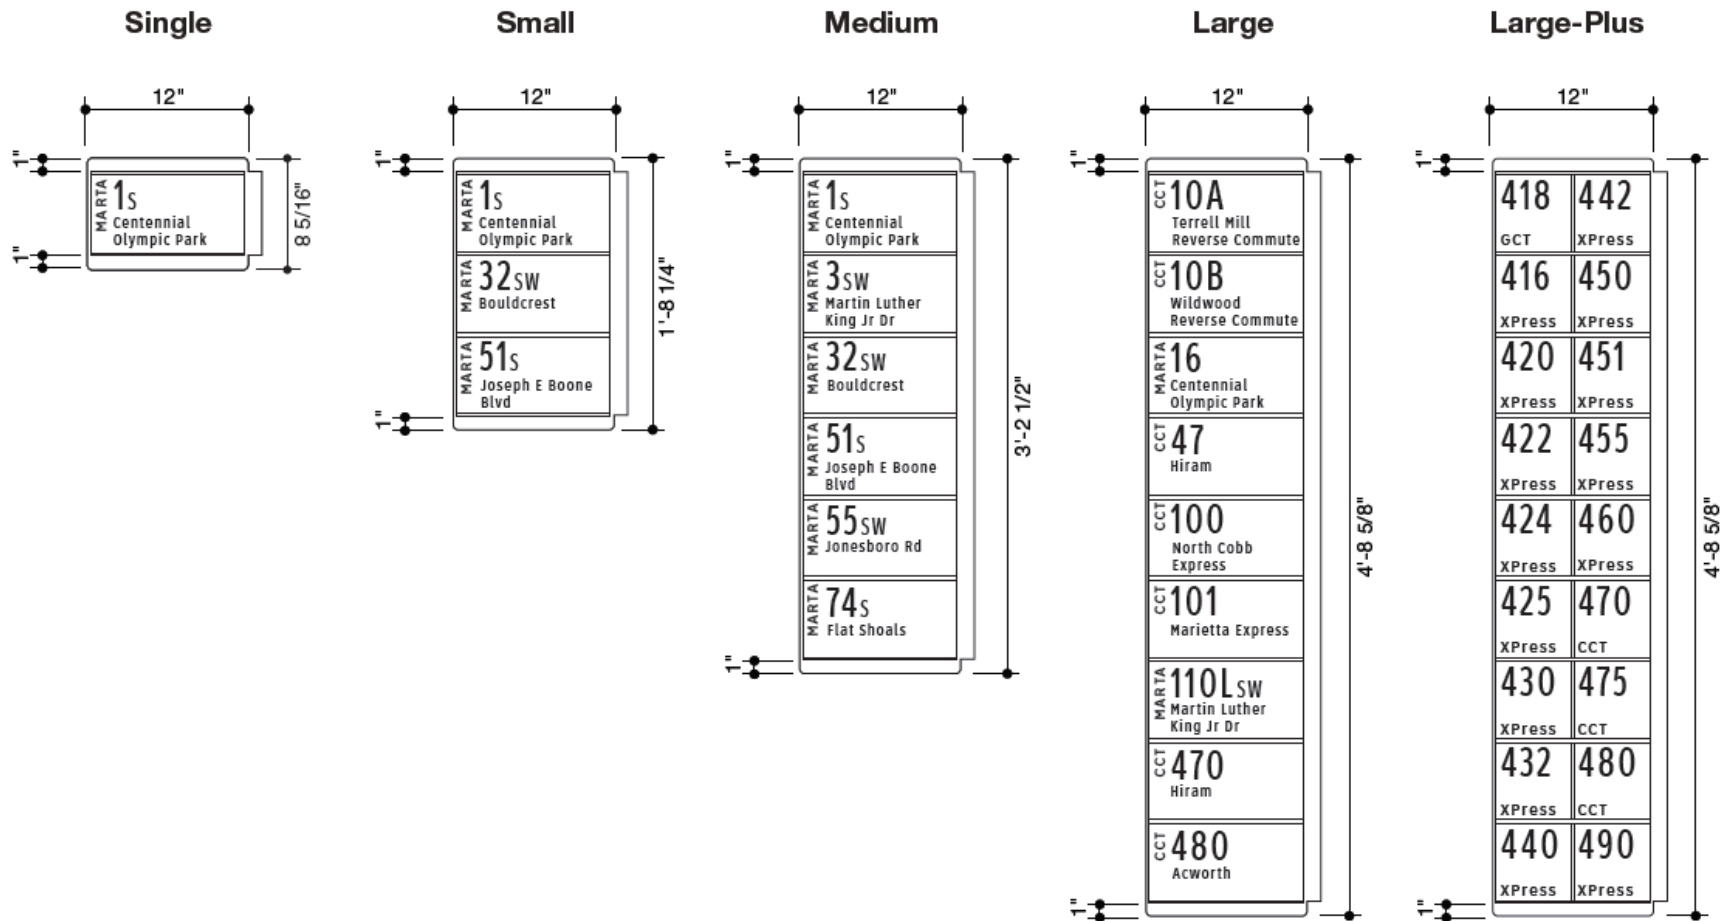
Single

12"

1"
1"
8 5/16"

MARTA 1S
Centennial Olympic Park

Small

12"

1"
1"
1'-8 1/4"

MARTA 1S
Centennial Olympic Park

MARTA 32SW
Bouldcrest

MARTA 51S
Joseph E Boone Blvd

Medium

12"

1"
1"
3'-2 1/2"

MARTA 1S
Centennial Olympic Park

MARTA 3SW
Martin Luther King Jr Dr

MARTA 32SW
Bouldcrest

MARTA 51S
Joseph E Boone Blvd

MARTA 55SW
Jonesboro Rd

MARTA 74S
Flat Shoals

Large

12"

1"
1"
4'-8 5/8"

CCT 10A
Terrell Mill Reverse Commute

CCT 10B
Wildwood Reverse Commute

MARTA 16
Centennial Olympic Park

CCT 47
Hiram

CCT 100
North Cobb Express

CCT 101
Marietta Express

MARTA 110LSW
Martin Luther King Jr Dr

CCT 470
Hiram

CCT 480
Acworth

Large-Plus

12"

1"
1"
4'-8 5/8"

| 418 GCT | 442 XPress |
|---|---|
| 416 XPress | 450 XPress |
| 420 XPress | 451 XPress |
| 422 XPress | 455 XPress |
| 424 XPress | 460 XPress |
| 425 XPress | 470 CCT |
| 430 XPress | 475 CCT |
| 432 XPress | 480 CCT |
| 440 XPress | 490 XPress |